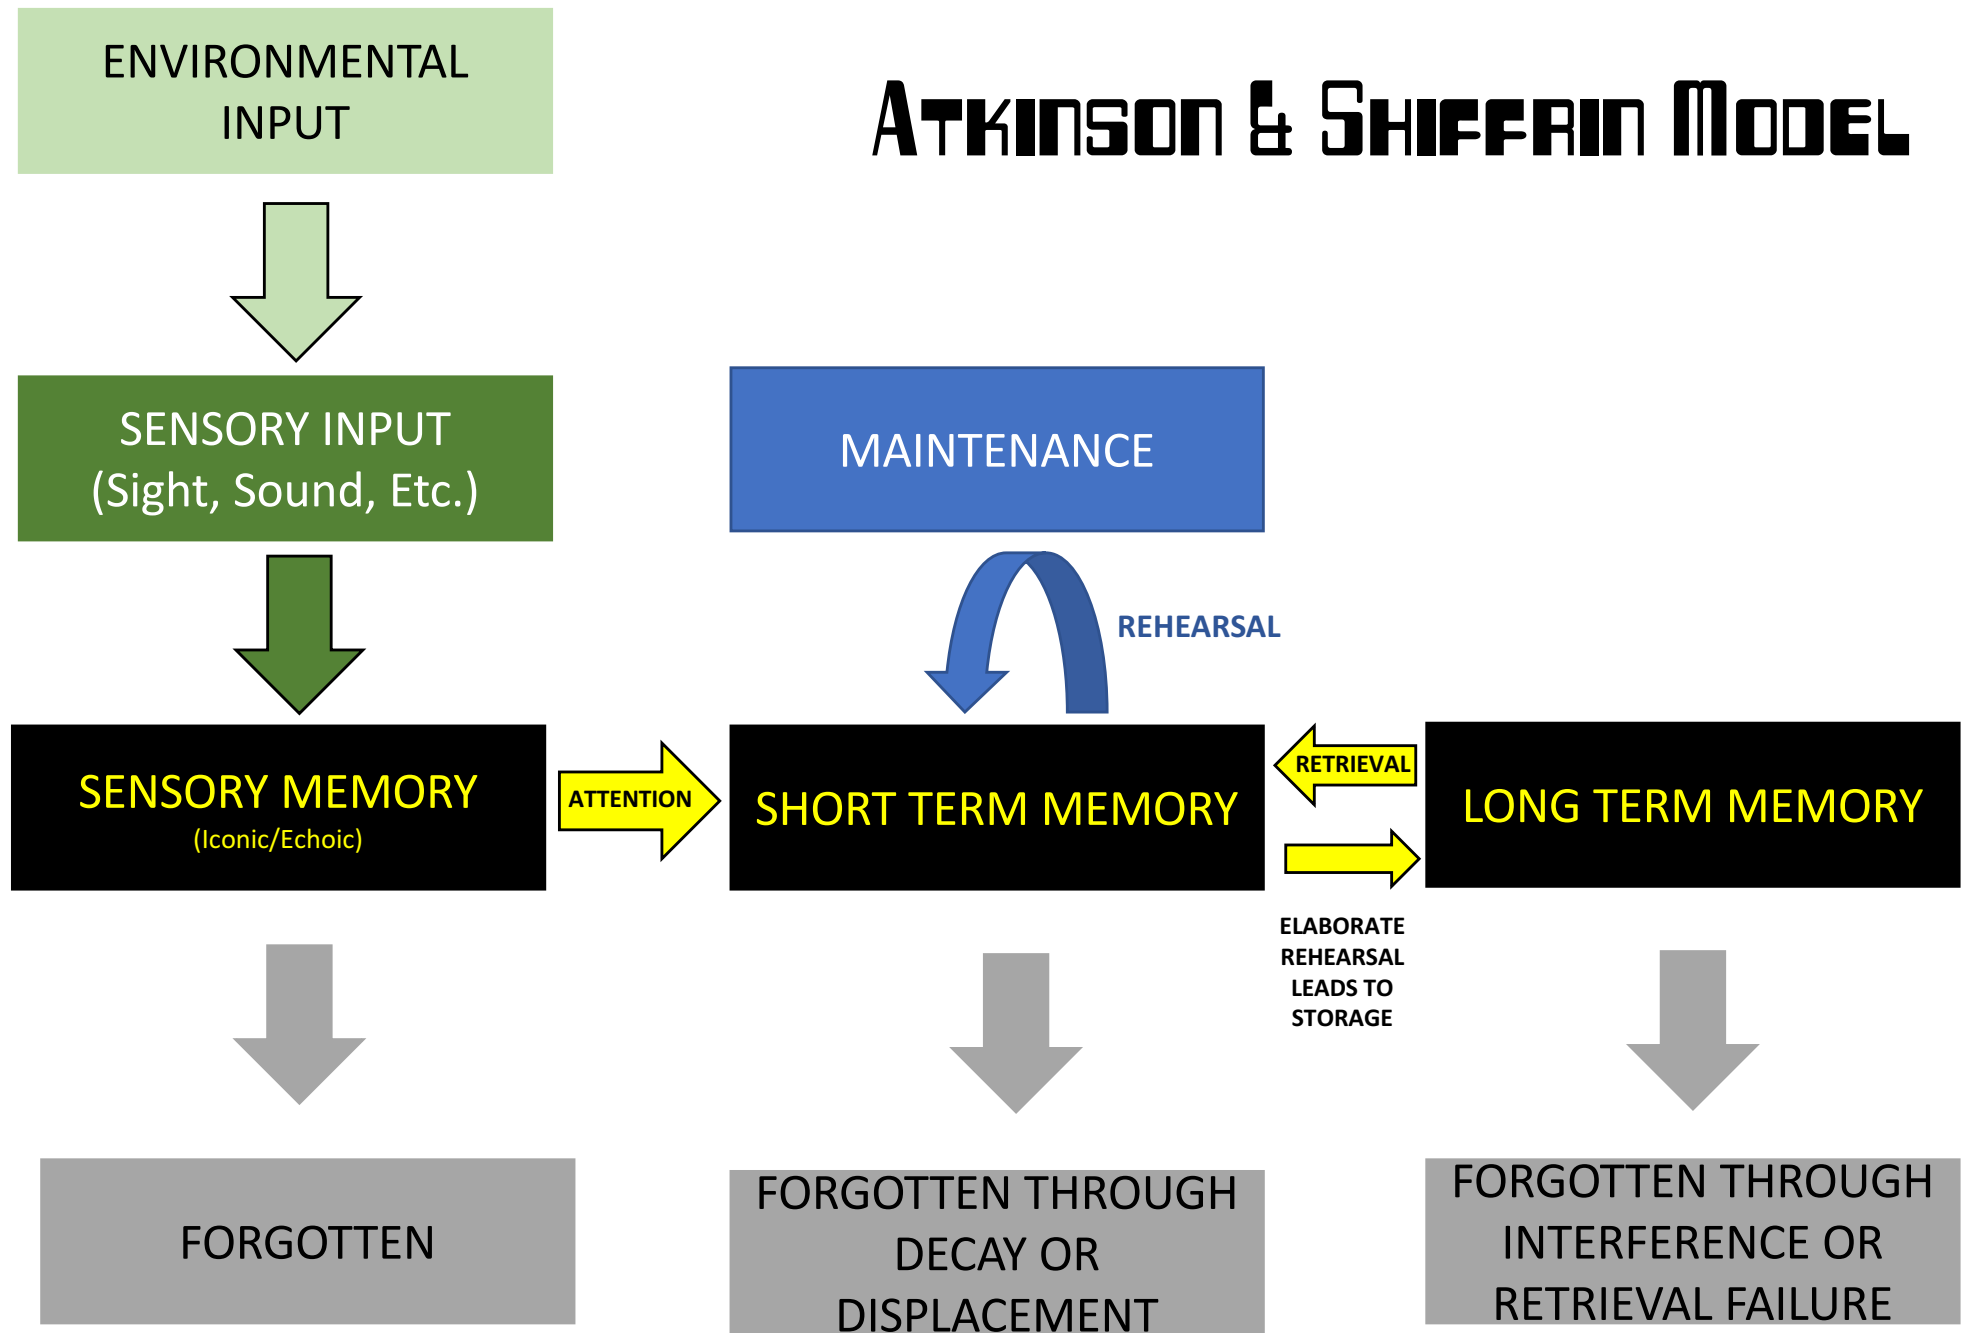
ENVIRONMENTAL INPUT

Atkinson & Shiffrin Model

SENSORY INPUT
(Sight, Sound, Etc.)

MAINTENANCE

REHEARSAL

SENSORY MEMORY
(Iconic/Echoic)

ATTENTION

SHORT TERM MEMORY

RETRIEVAL

LONG TERM MEMORY

ELABORATE REHEARSAL LEADS TO STORAGE

FORGOTTEN

FORGOTTEN THROUGH DECAY OR DISPLACEMENT

FORGOTTEN THROUGH INTERFERENCE OR RETRIEVAL FAILURE